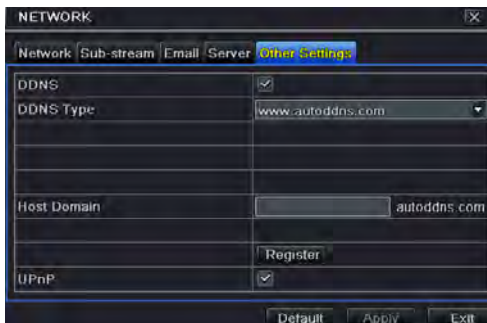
NETWORK

Network Sub-stream Email Server Other Settings

| | |
|---|---|
| DDNS | ☑ |
| DDNS Type | www.autoddns.com |
| | |
| | |
| Host Domain | autoddns.com |
| | |
| | Register |
| UPnP | ☑ |

Default Apply Exit